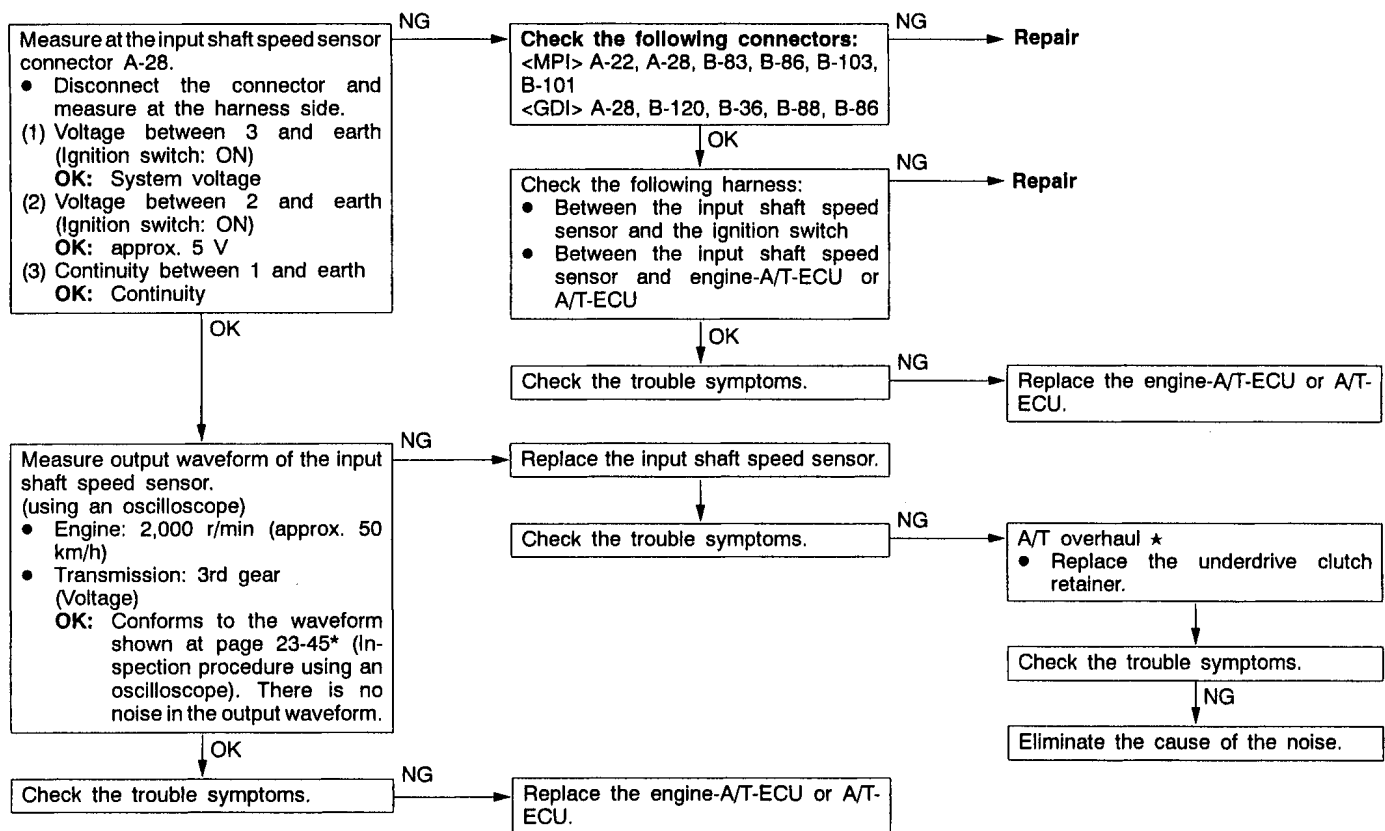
Measure at the input shaft speed sensor connector A-28.
• Disconnect the connector and measure at the harness side.
(1) Voltage between 3 and earth (Ignition switch: ON)
**OK:** System voltage
(2) Voltage between 2 and earth (Ignition switch: ON)
**OK:** approx. 5 V
(3) Continuity between 1 and earth
**OK:** Continuity

NG

**Check the following connectors:**
<MPI> A-22, A-28, B-83, B-86, B-103, B-101
<GDI> A-28, B-120, B-36, B-88, B-86

NG

**Repair**

OK

Check the following harness:
• Between the input shaft speed sensor and the ignition switch
• Between the input shaft speed sensor and engine-A/T-ECU or A/T-ECU

NG

**Repair**

OK

Check the trouble symptoms.

NG

Replace the engine-A/T-ECU or A/T-ECU.

OK

Measure output waveform of the input shaft speed sensor.
(using an oscilloscope)
• Engine: 2,000 r/min (approx. 50 km/h)
• Transmission: 3rd gear
(Voltage)
**OK:** Conforms to the waveform shown at page 23-45* (Inspection procedure using an oscilloscope). There is no noise in the output waveform.

NG

Replace the input shaft speed sensor.

Check the trouble symptoms.

NG

A/T overhaul ⋆
• Replace the underdrive clutch retainer.

Check the trouble symptoms.

NG

Eliminate the cause of the noise.

OK

Check the trouble symptoms.

NG

Replace the engine-A/T-ECU or A/T-ECU.